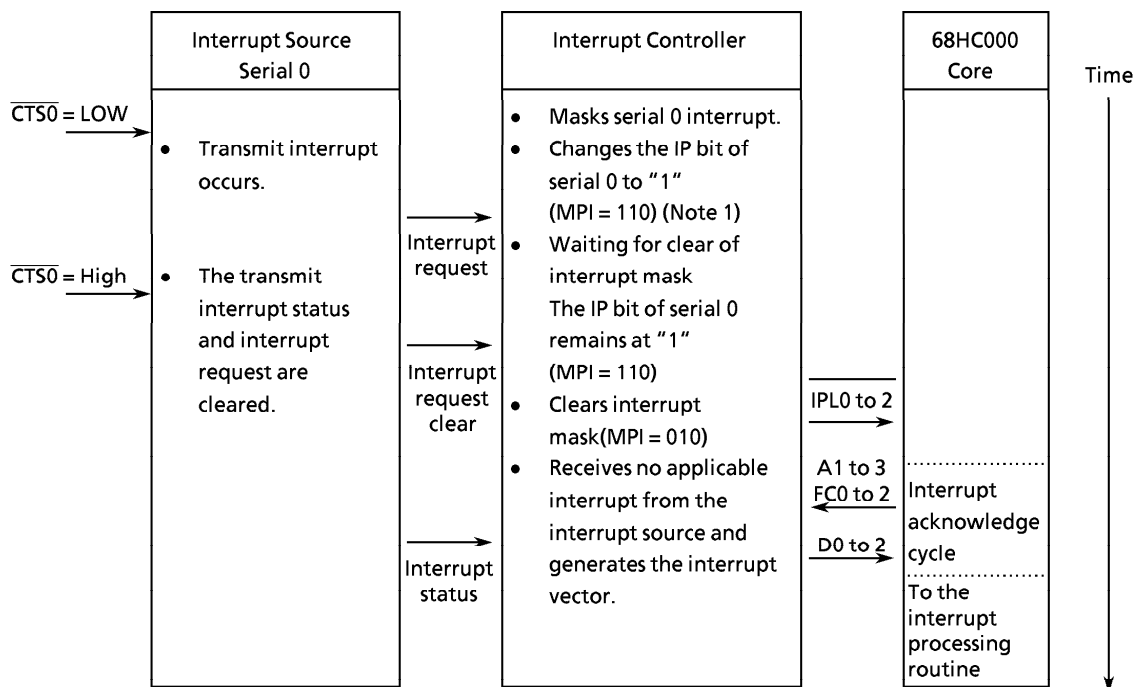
Interrupt Source Serial 0

Interrupt Controller

68HC000 Core

Time

$\overline{CTS0}$ = LOW

• Transmit interrupt occurs.

$\overline{CTS0}$ = High

• The transmit interrupt status and interrupt request are cleared.

• Masks serial 0 interrupt.
• Changes the IP bit of serial 0 to "1" (MPI = 110) (Note 1)
• Waiting for clear of interrupt mask The IP bit of serial 0 remains at "1" (MPI = 110)
• Clears interrupt mask(MPI = 010)
• Receives no applicable interrupt from the interrupt source and generates the interrupt vector.

Interrupt request

Interrupt request clear

Interrupt status

$\overline{IPL0 \text{ to } 2}$

A1 to 3

FC0 to 2

D0 to 2

Interrupt acknowledge cycle

To the interrupt processing routine